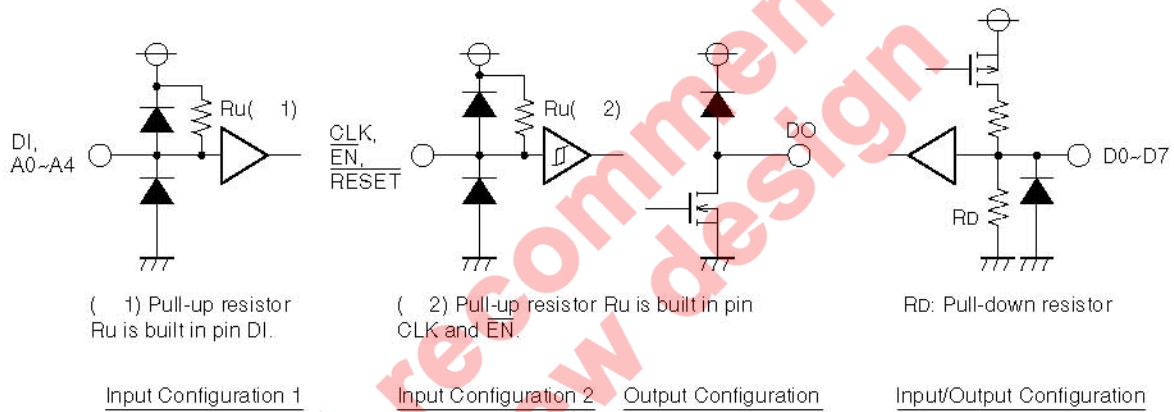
DI, A0~A4

Ru( 1)

( 1) Pull-up resistor Ru is built in pin DI.

Input Configuration 1

$\overline{CLK}$, $\overline{EN}$, $\overline{RESET}$

Ru( 2)

( 2) Pull-up resistor Ru is built in pin CLK and $\overline{EN}$.

Input Configuration 2

DO

Output Configuration

D0~D7

RD

RD: Pull-down resistor

Input/Output Configuration

recommen
new design